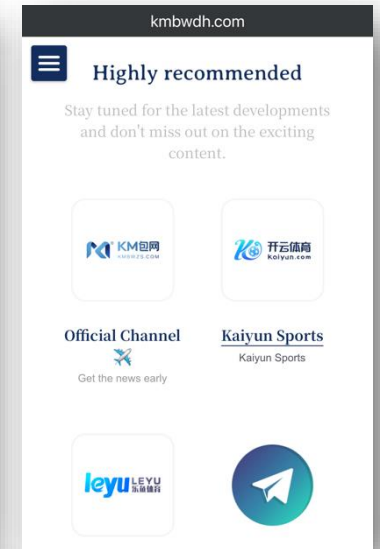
kmbwdh.com

Highly recommended

Stay tuned for the latest developments and don't miss out on the exciting content.

KM包网
KMBWZS.COM

开云体育
Kaiyun.com

Official Channel

Get the news early

Kaiyun Sports

Kaiyun Sports

leyu LEYU 乐鱼体育